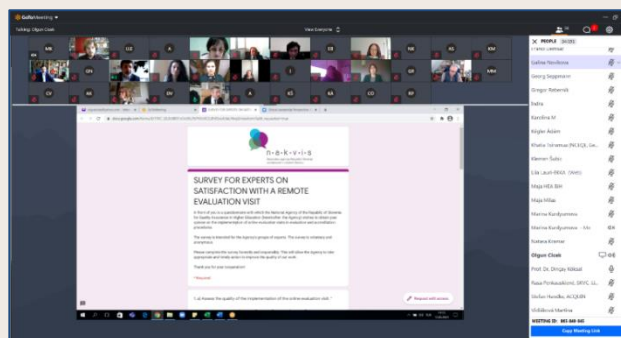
GoToMeeting

Talking: Olgun Cicek

View Everyone

MB

UZ

A

KK

NK

AS

KM

GN

ED

CV

NS

SV

LS

KS

AS

SB

N

SURVEY FOR EXPERTS ON SATISFACTION WITH A REMOTE EVALUATION VISIT

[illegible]

* Required

Request edit access

PEOPLE

Franc Čermak

Galina Novikova

Georg Seppmann

Gregor Rebernik

Indra

Karolina M

Kögler Ádám

Khatia Tsiramua (NCEQE, Ge...

Klemen Šubic

Lila Lausti-REKA (Web)

Maja HEA BiH

Maja Milas

Marina Kurdyumova

Marina Kurdyumova

Natasa Kramar

Olgun Cicek

Prof. Dr. Dinçay Köksal

Rasa Penkauskienė, SKVC, LL...

Stefan Handke, ACQUIN

Višnjikova Martina

MEETING ID: 881-669-565

Copy Meeting Link